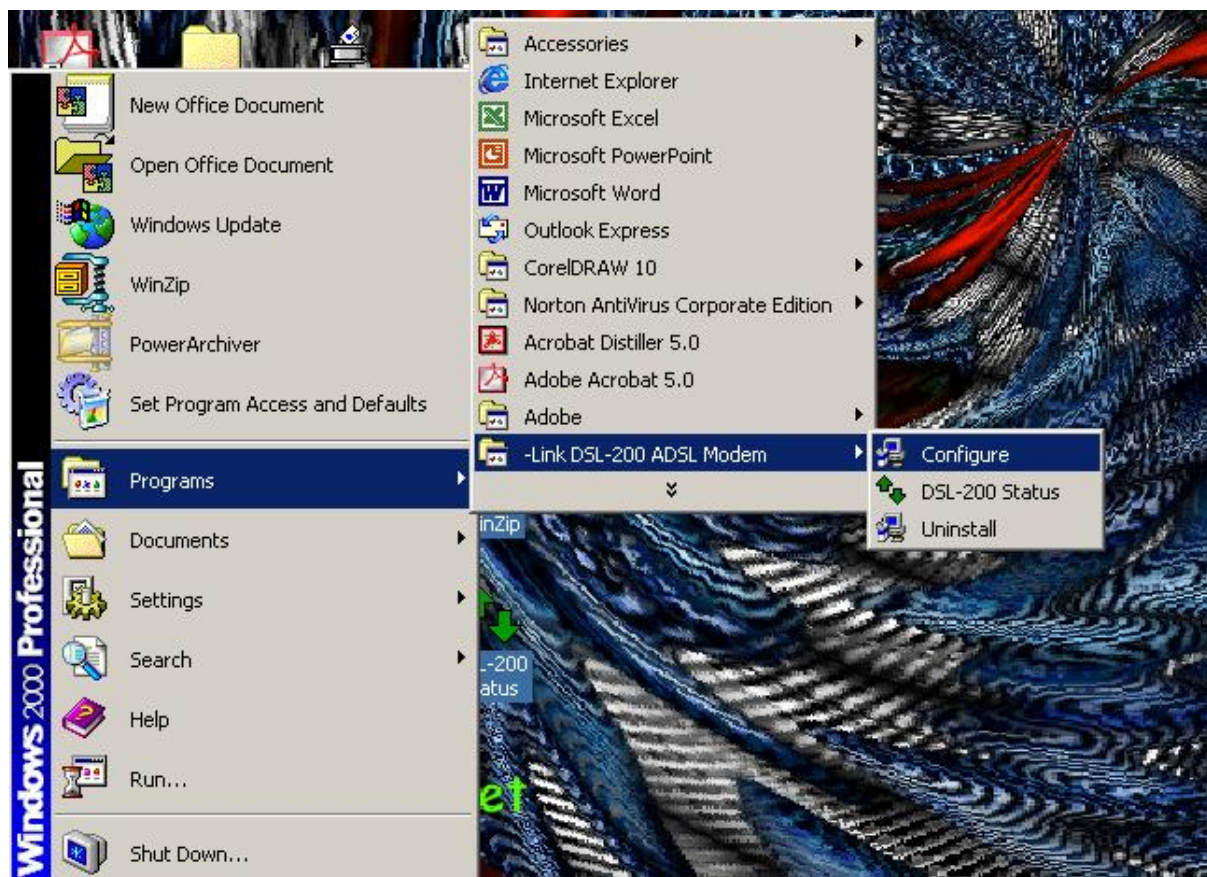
Windows 2000 Professional

New Office Document
Open Office Document
Windows Update
WinZip
PowerArchiver
Set Program Access and Defaults
Programs
Documents
Settings
Search
Help
Run...
Shut Down...

Accessories
Internet Explorer
Microsoft Excel
Microsoft PowerPoint
Microsoft Word
Outlook Express
CorelDRAW 10
Norton AntiVirus Corporate Edition
Acrobat Distiller 5.0
Adobe Acrobat 5.0
Adobe
-Link DSL-200 ADSL Modem

Configure
DSL-200 Status
Uninstall

inZip
-200
atus
et